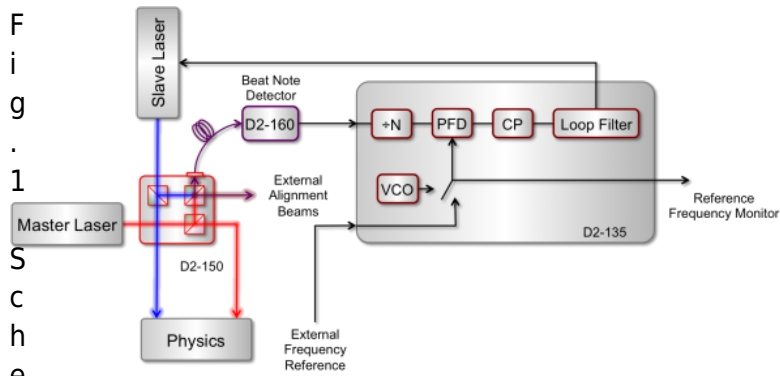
F
i
g
.
1
S
c
h
e

Slave Laser

Beat Note Detector

D2-160

÷N

PFD

CP

Loop Filter

VCO

External Alignment Beams

Reference Frequency Monitor

D2-135

Master Laser

D2-150

Physics

External Frequency Reference